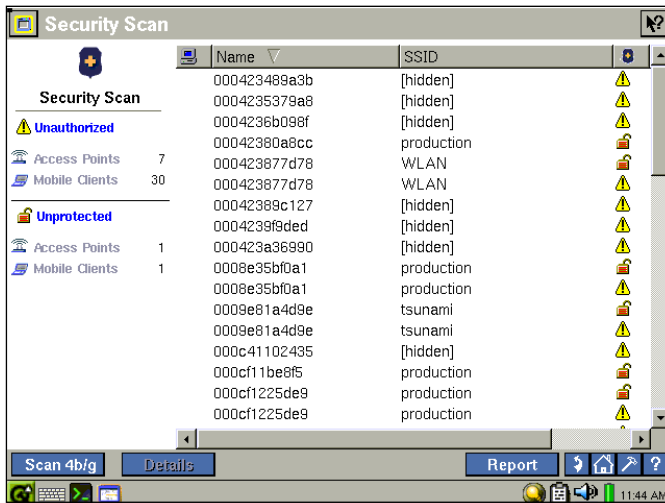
Security Scan

Security Scan

Unauthorized

Access Points 7
Mobile Clients 30

Unprotected

Access Points 1
Mobile Clients 1

| Name | SSID |
|---|---|
| 000423489a3b | [hidden] |
| 0004235379a8 | [hidden] |
| 0004236b098f | [hidden] |
| 00042380a8cc | production |
| 000423877d78 | WLAN |
| 000423877d78 | WLAN |
| 00042389c127 | [hidden] |
| 0004239f9ded | [hidden] |
| 000423a36990 | [hidden] |
| 0008e35bf0a1 | production |
| 0008e35bf0a1 | production |
| 0009e81a4d9e | tsunami |
| 0009e81a4d9e | tsunami |
| 000c41102435 | [hidden] |
| 000cf11be8f5 | production |
| 000cf1225de9 | production |
| 000cf1225de9 | production |

Scan 4b/g Details Report

11:44 AM